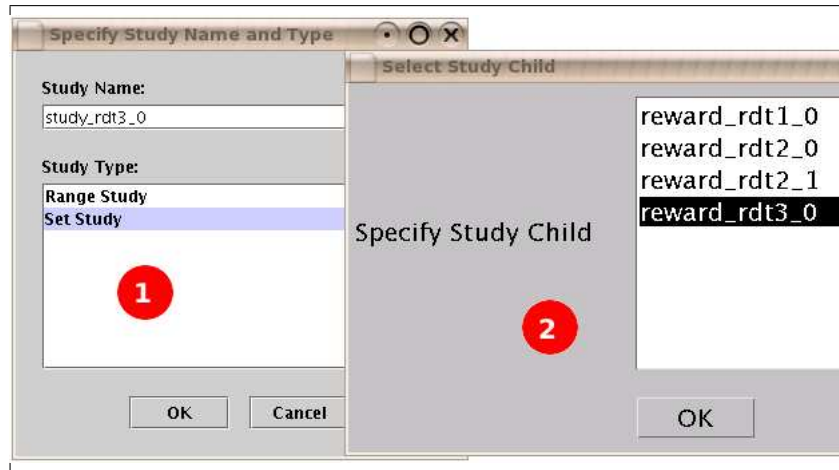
Specify Study Name and Type

Study Name:

study_rdt3_0

Study Type:

Range Study

Set Study

1

OK

Cancel

Select Study Child

Specify Study Child

reward_rdt1_0

reward_rdt2_0

reward_rdt2_1

reward_rdt3_0

2

OK